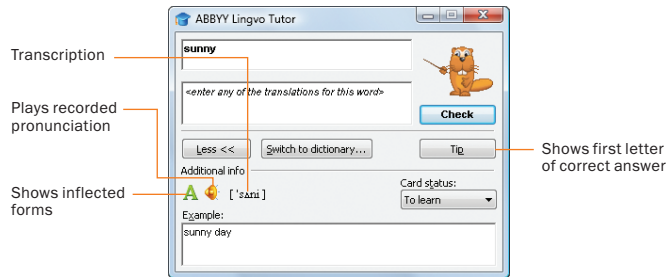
ABBYY Lingvo Tutor

sunny

<enter any of the translations for this word>

Check

Less <<

Switch to dictionary...

Tip

Additional info

['sʌni]

Card status:

To learn

Example:

sunny day

Transcription

Plays recorded pronunciation

Shows inflected forms

Shows first letter of correct answer